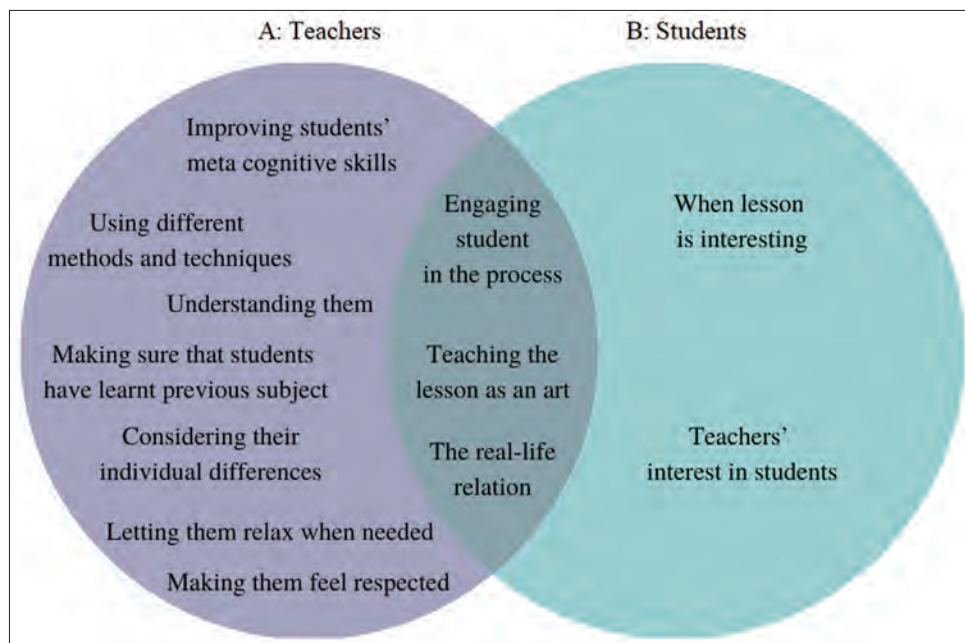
A: Teachers

B: Students

Improving students' meta cognitive skills

Using different methods and techniques

Understanding them

Making sure that students have learnt previous subject

Considering their individual differences

Letting them relax when needed

Making them feel respected

Engaging student in the process

Teaching the lesson as an art

The real-life relation

When lesson is interesting

Teachers' interest in students